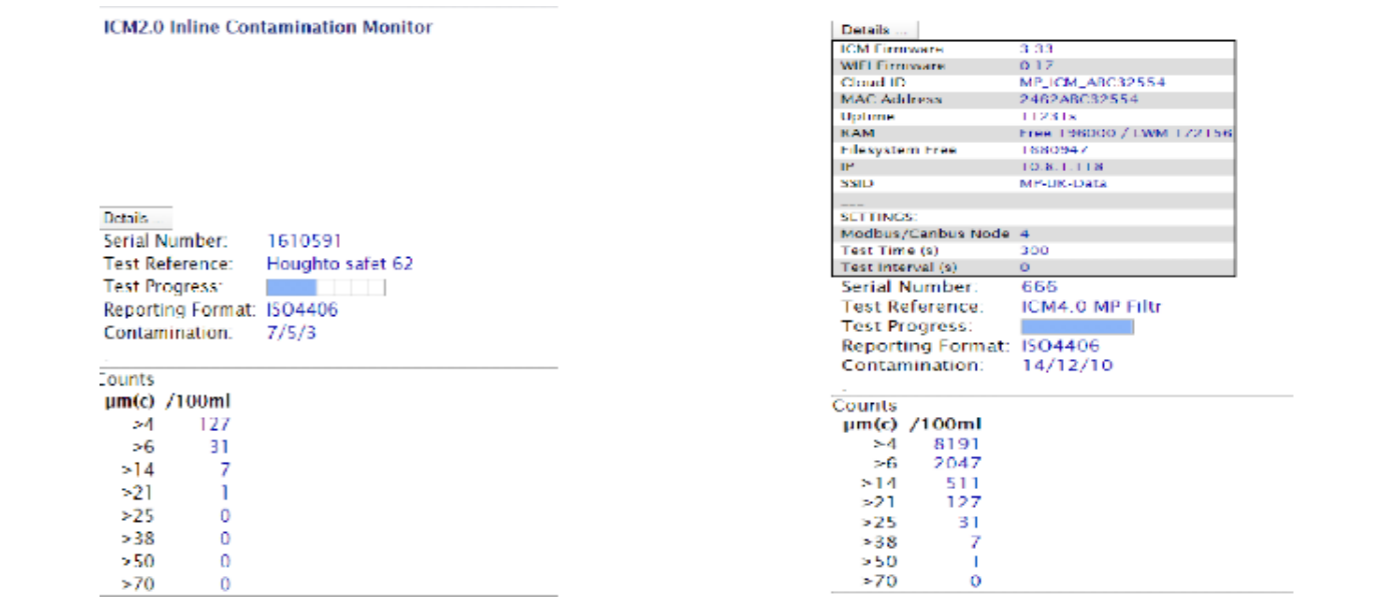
ICM2.0 Inline Contamination Monitor

Details

Serial Number: 1610591
Test Reference: Houghto safet 62
Test Progress:
Reporting Format: ISO4406
Contamination: 7/5/3

Counts

| µm(c) | /100ml |
|---|---|
| >4 | 127 |
| >6 | 31 |
| >14 | 7 |
| >21 | 1 |
| >25 | 0 |
| >38 | 0 |
| >50 | 0 |
| >70 | 0 |

Details

| | |
|---|---|
| ICM Firmware | 3.33 |
| WIFI Firmware | 0.17 |
| Cloud ID | MP_ICM_ABC32554 |
| MAC Address | 2462ABC32554 |
| Uptime | 11241s |
| RAM | Free 196000 / LWM 172156 |
| Filesystem Free | 1880947 |
| IP | 10.8.1.118 |
| SSID | MP-UK-Data |
| ---- | |
| SETTINGS: | |
| Modbus/Canbus Node | 4 |
| Test Time (s) | 300 |
| Test Interval (s) | 0 |

Serial Number: 666
Test Reference: ICM4.0 MP Filtr
Test Progress:
Reporting Format: ISO4406
Contamination: 14/12/10

Counts

| µm(c) | /100ml |
|---|---|
| >4 | 8191 |
| >6 | 2047 |
| >14 | 511 |
| >21 | 127 |
| >25 | 31 |
| >38 | 7 |
| >50 | 1 |
| >70 | 0 |